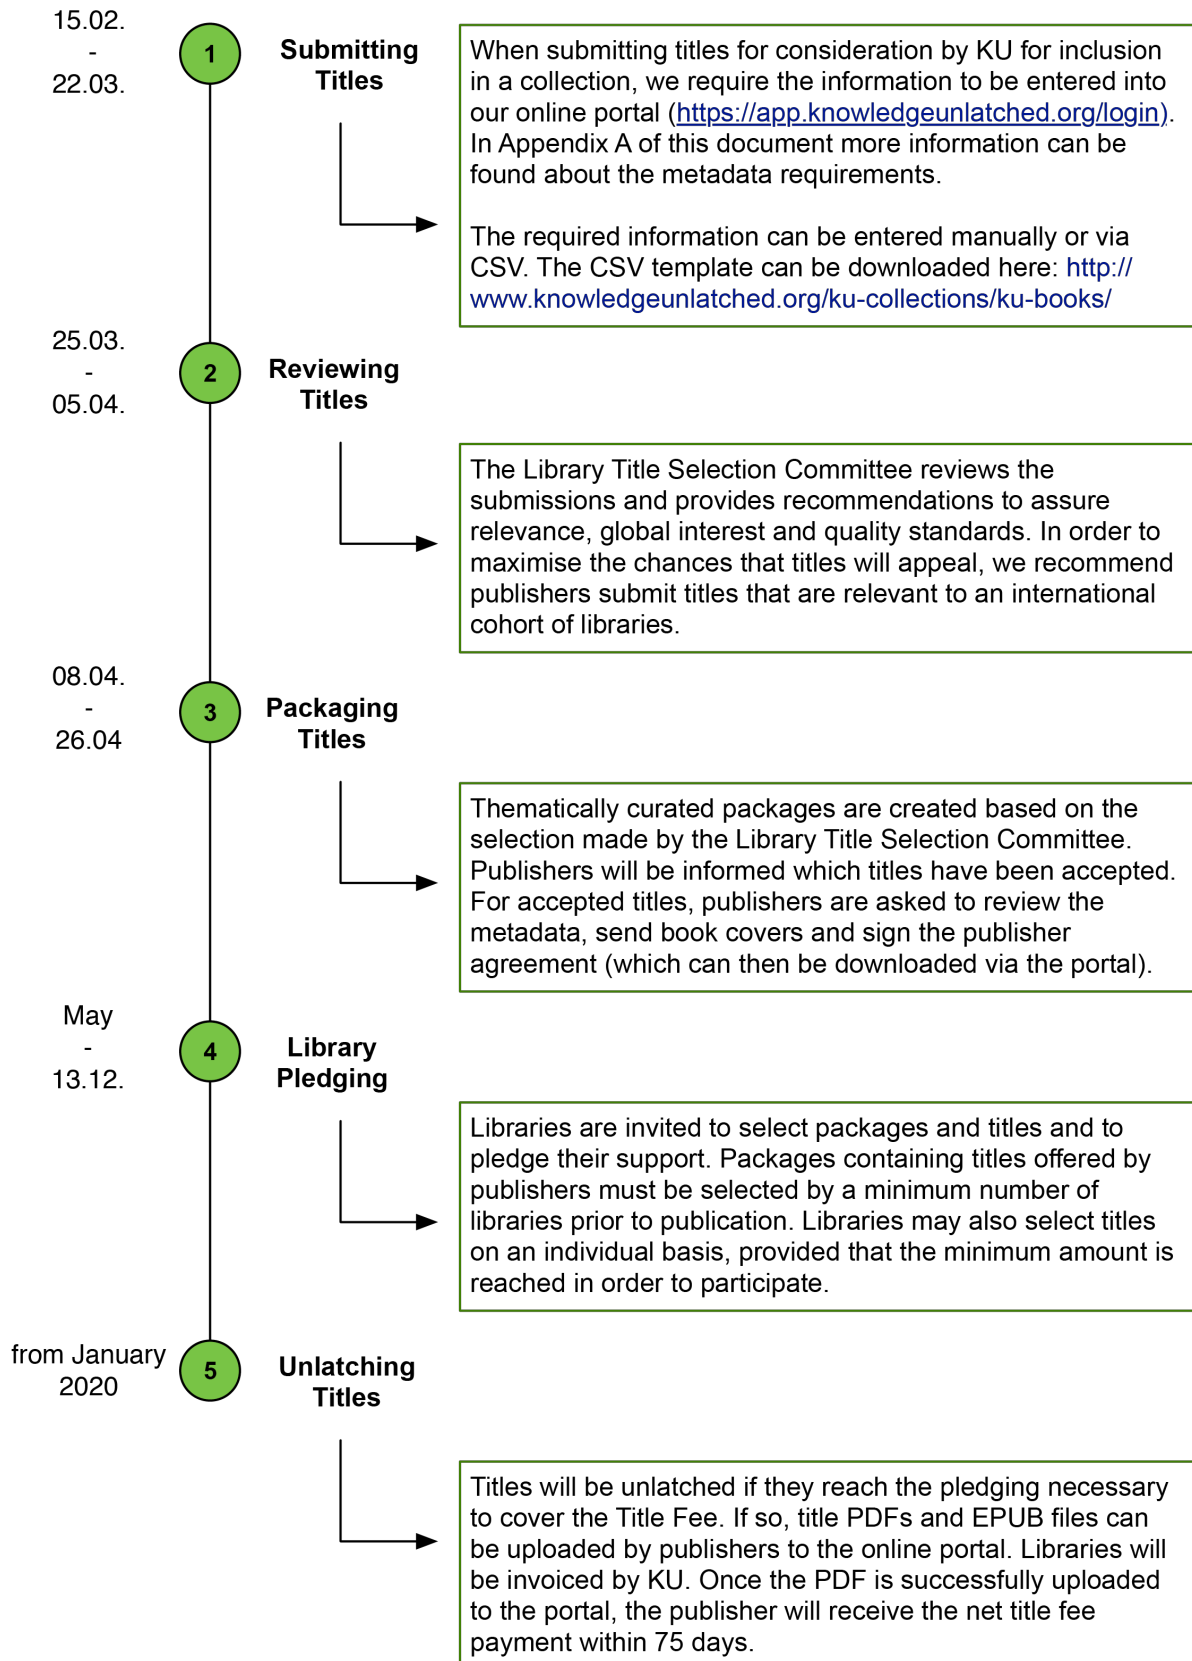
15.02.
-
22.03.

1

Submitting Titles

When submitting titles for consideration by KU for inclusion in a collection, we require the information to be entered into our online portal (https://app.knowledgeunlatched.org/login). In Appendix A of this document more information can be found about the metadata requirements.

The required information can be entered manually or via CSV. The CSV template can be downloaded here: http://www.knowledgeunlatched.org/ku-collections/ku-books/

25.03.
-
05.04.

2

Reviewing Titles

The Library Title Selection Committee reviews the submissions and provides recommendations to assure relevance, global interest and quality standards. In order to maximise the chances that titles will appeal, we recommend publishers submit titles that are relevant to an international cohort of libraries.

08.04.
-
26.04

3

Packaging Titles

Thematically curated packages are created based on the selection made by the Library Title Selection Committee. Publishers will be informed which titles have been accepted. For accepted titles, publishers are asked to review the metadata, send book covers and sign the publisher agreement (which can then be downloaded via the portal).

May
-
13.12.

4

Library Pledging

Libraries are invited to select packages and titles and to pledge their support. Packages containing titles offered by publishers must be selected by a minimum number of libraries prior to publication. Libraries may also select titles on an individual basis, provided that the minimum amount is reached in order to participate.

from January 2020

5

Unlatching Titles

Titles will be unlatched if they reach the pledging necessary to cover the Title Fee. If so, title PDFs and EPUB files can be uploaded by publishers to the online portal. Libraries will be invoiced by KU. Once the PDF is successfully uploaded to the portal, the publisher will receive the net title fee payment within 75 days.